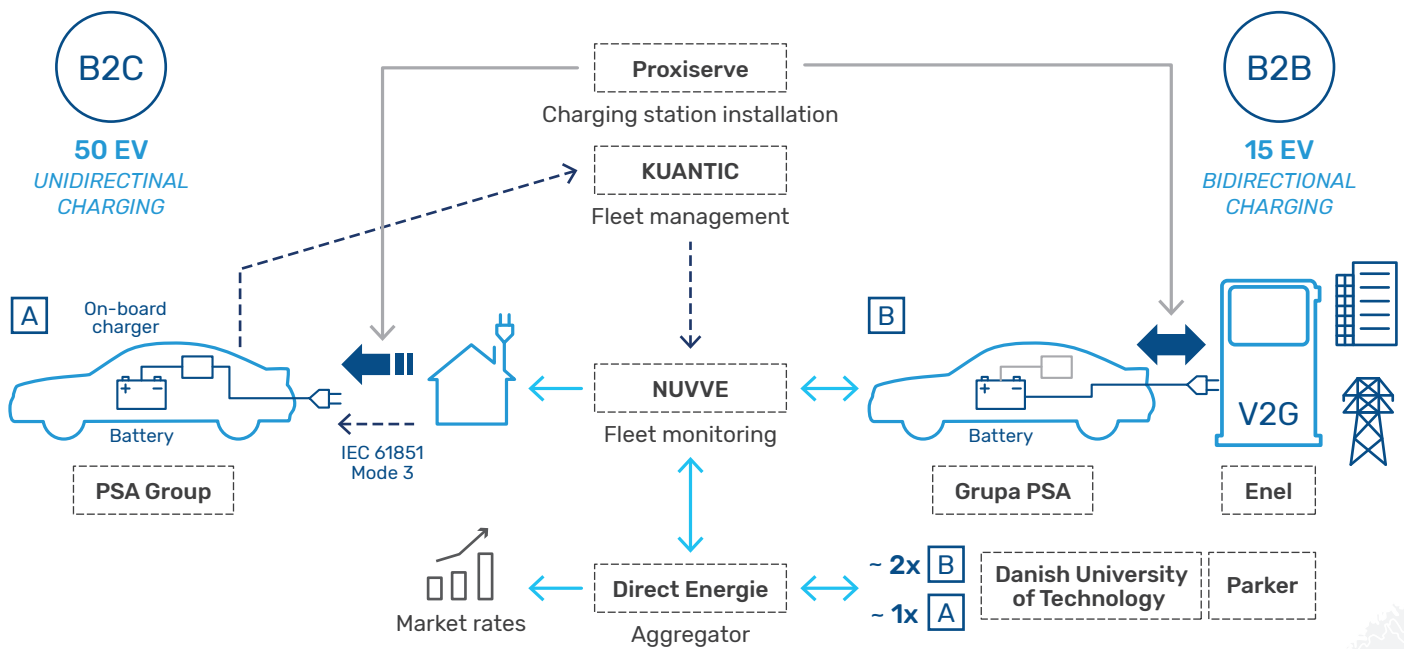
B2C

50 EV
UNIDIRECTINAL CHARGING

Proxiserve
Charging station installation

KUANTIC
Fleet management

B2B

15 EV
BIDIRECTIONAL CHARGING

A
On-board charger
Battery

IEC 61851 Mode 3

NUVVE
Fleet monitoring

B
Battery

V2G

PSA Group

Grupa PSA

Enel

Market rates

Direct Energie
Aggregator

~ 2x B
~ 1x A

Danish University of Technology

Parker